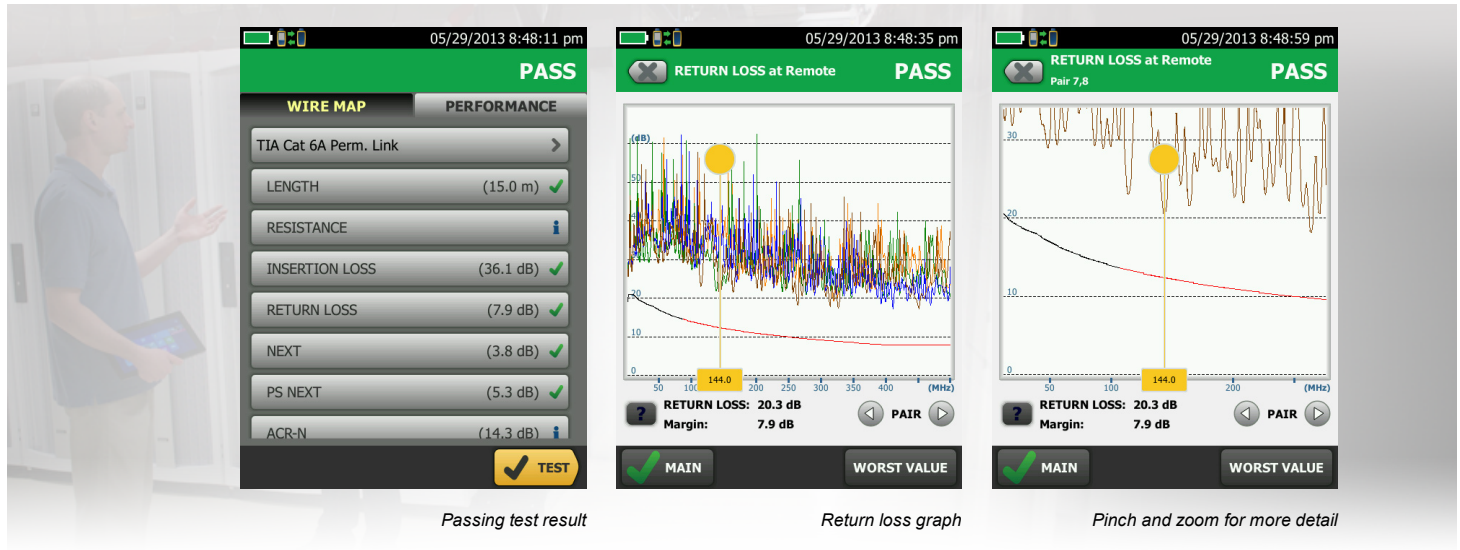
05/29/2013 8:48:11 pm

PASS

WIRE MAP

PERFORMANCE

TIA Cat 6A Perm. Link

LENGTH (15.0 m)

RESISTANCE

INSERTION LOSS (36.1 dB)

RETURN LOSS (7.9 dB)

NEXT (3.8 dB)

PS NEXT (5.3 dB)

ACR-N (14.3 dB)

TEST

Passing test result

05/29/2013 8:48:35 pm

RETURN LOSS at Remote

PASS

(dB)

50

40

30

20

10

0

50 100 144.0 200 250 300 350 400 (MHz)

RETURN LOSS: 20.3 dB

Margin: 7.9 dB

PAIR

MAIN

WORST VALUE

Return loss graph

05/29/2013 8:48:59 pm

RETURN LOSS at Remote

Pair 7,8

PASS

30

20

10

0

50 100 144.0 200 (MHz)

RETURN LOSS: 20.3 dB

Margin: 7.9 dB

PAIR

MAIN

WORST VALUE

Pinch and zoom for more detail